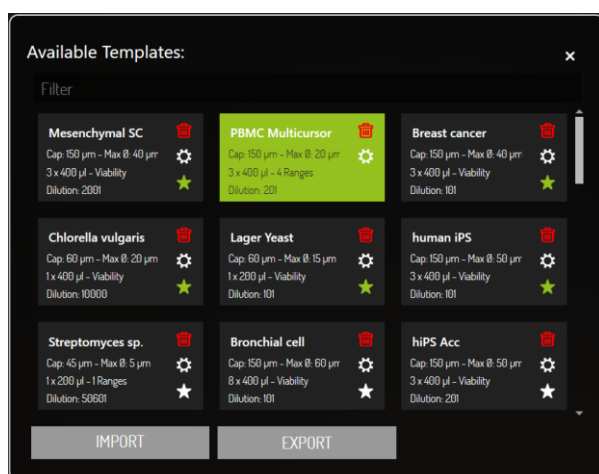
Available Templates:

×

Filter

Mesenchymal SC
Cap: 150 µm - Max Ø: 40 µm
3 x 400 µl - Viability
Dilution: 2001

PBMC Multicursor
Cap: 150 µm - Max Ø: 20 µm
3 x 400 µl - 4 Ranges
Dilution: 201

Breast cancer
Cap: 150 µm - Max Ø: 40 µm
3 x 400 µl - Viability
Dilution: 101

Chlorella vulgaris
Cap: 60 µm - Max Ø: 20 µm
1 x 400 µl - Viability
Dilution: 10000

Lager Yeast
Cap: 60 µm - Max Ø: 15 µm
1 x 200 µl - Viability
Dilution: 101

human iPS
Cap: 150 µm - Max Ø: 50 µm
3 x 400 µl - Viability
Dilution: 101

Streptomyces sp.
Cap: 45 µm - Max Ø: 5 µm
1 x 200 µl - 1 Ranges
Dilution: 50601

Bronchial cell
Cap: 150 µm - Max Ø: 60 µm
8 x 400 µl - Viability
Dilution: 101

hiPS Acc
Cap: 150 µm - Max Ø: 50 µm
3 x 400 µl - Viability
Dilution: 201

IMPORT

EXPORT